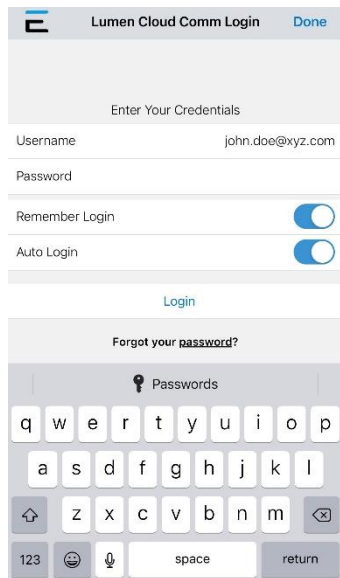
Lumen Cloud Comm Login Done

Enter Your Credentials

Username john.doe@xyz.com

Password

Remember Login

Auto Login

Login

Forgot your password?

Passwords

q w e r t y u i o p

a s d f g h j k l

z x c v b n m

123 space return